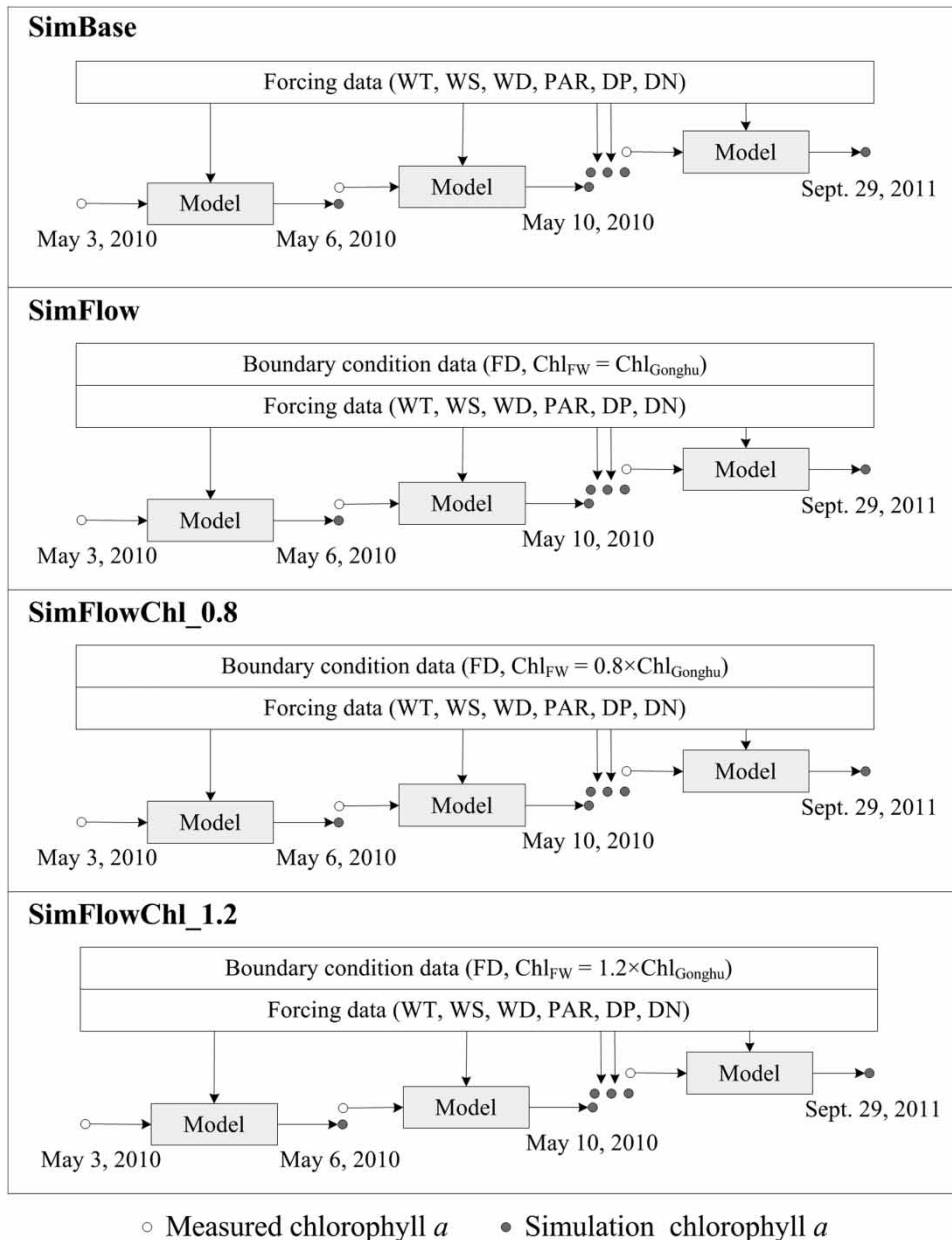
**SimBase**

Forcing data (WT, WS, WD, PAR, DP, DN)

Model

Model

Model

May 3, 2010

May 6, 2010

May 10, 2010

Sept. 29, 2011

**SimFlow**

Boundary condition data (FD, $Chl_{FW} = Chl_{Gonghu}$)

Forcing data (WT, WS, WD, PAR, DP, DN)

Model

Model

Model

May 3, 2010

May 6, 2010

May 10, 2010

Sept. 29, 2011

**SimFlowChl_0.8**

Boundary condition data (FD, $Chl_{FW} = 0.8 \times Chl_{Gonghu}$)

Forcing data (WT, WS, WD, PAR, DP, DN)

Model

Model

Model

May 3, 2010

May 6, 2010

May 10, 2010

Sept. 29, 2011

**SimFlowChl_1.2**

Boundary condition data (FD, $Chl_{FW} = 1.2 \times Chl_{Gonghu}$)

Forcing data (WT, WS, WD, PAR, DP, DN)

Model

Model

Model

May 3, 2010

May 6, 2010

May 10, 2010

Sept. 29, 2011

○ Measured chlorophyll *a* ● Simulation chlorophyll *a*